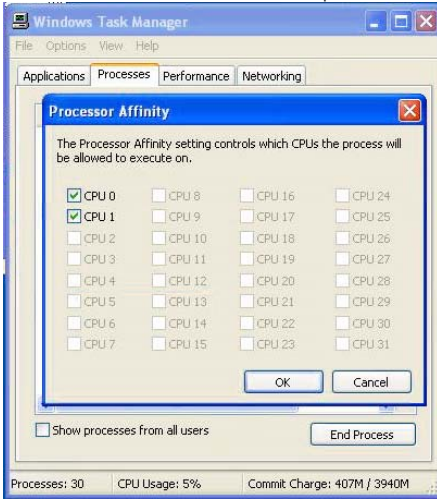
Windows Task Manager

File Options View Help

Applications Processes Performance Networking

Processor Affinity

The Processor Affinity setting controls which CPUs the process will be allowed to execute on.

| | | | |
|---|---|---|---|
| CPU 0 | CPU 8 | CPU 16 | CPU 24 |
| CPU 1 | CPU 9 | CPU 17 | CPU 25 |
| CPU 2 | CPU 10 | CPU 18 | CPU 26 |
| CPU 3 | CPU 11 | CPU 19 | CPU 27 |
| CPU 4 | CPU 12 | CPU 20 | CPU 28 |
| CPU 5 | CPU 13 | CPU 21 | CPU 29 |
| CPU 6 | CPU 14 | CPU 22 | CPU 30 |
| CPU 7 | CPU 15 | CPU 23 | CPU 31 |

OK Cancel

Show processes from all users

End Process

Processes: 30 CPU Usage: 5% Commit Charge: 407M / 3940M